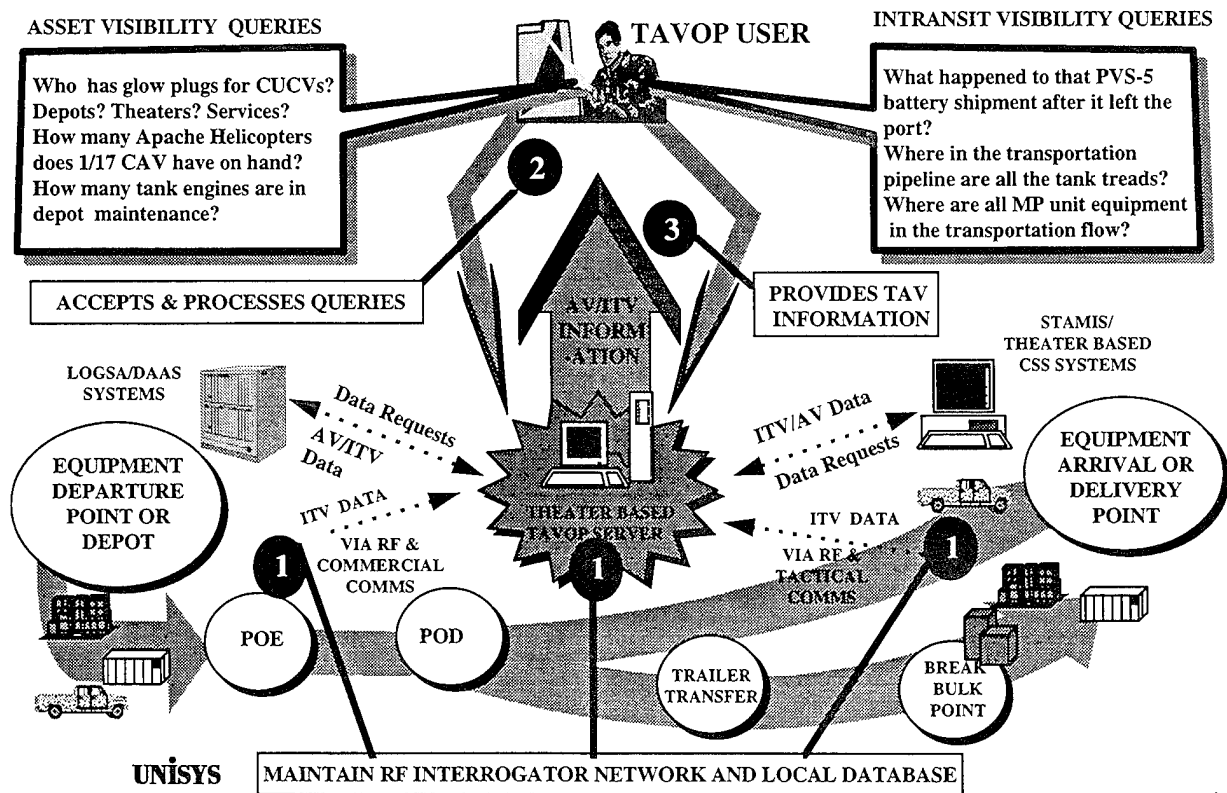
ASSET VISIBILITY QUERIES

TAVOP USER

INTRANSIT VISIBILITY QUERIES

Who has glow plugs for CUCVs? Depots? Theaters? Services? How many Apache Helicopters does 1/17 CAV have on hand? How many tank engines are in depot maintenance?

What happened to that PVS-5 battery shipment after it left the port? Where in the transportation pipeline are all the tank treads? Where are all MP unit equipment in the transportation flow?

2

3

ACCEPTS & PROCESSES QUERIES

AV/ITV INFORM -ATION

PROVIDES TAV INFORMATION

LOGSA/DAAS SYSTEMS

STAMIS/ THEATER BASED CSS SYSTEMS

Data Requests

AV/ITV Data

ITV/AV Data

Data Requests

EQUIPMENT DEPARTURE POINT OR DEPOT

EQUIPMENT ARRIVAL OR DELIVERY POINT

ITV DATA

VIA RF & COMMERCIAL COMMS

THEATER BASED TAVOP SERVER

ITV DATA

VIA RF & TACTICAL COMMS

1

1

1

POE

POD

TRAILER TRANSFER

BREAK BULK POINT

UNISYS

MAINTAIN RF INTERROGATOR NETWORK AND LOCAL DATABASE